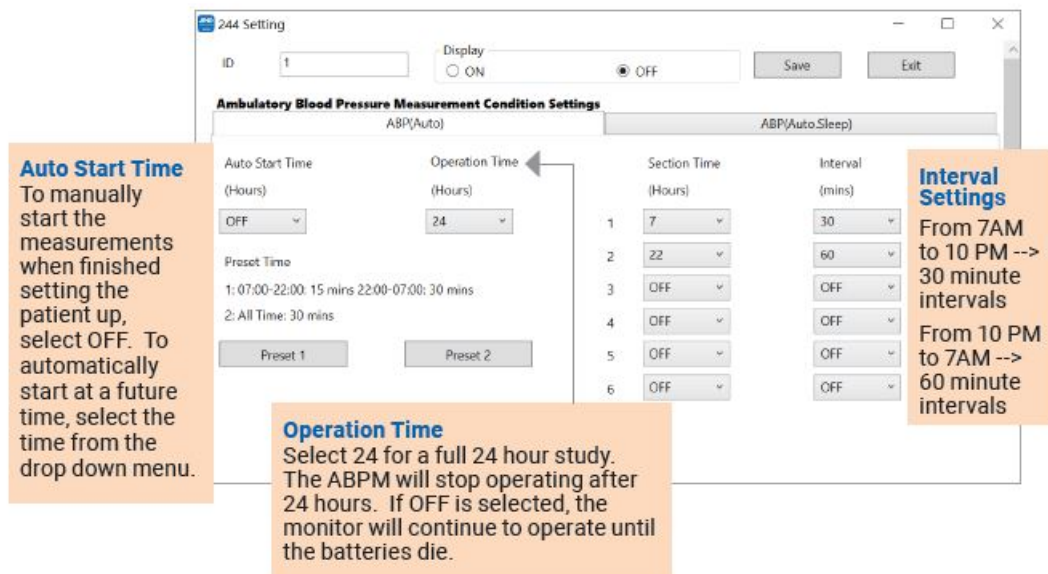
244 Setting

ID 1

Display
○ ON ◉ OFF

Save Exit

Ambulatory Blood Pressure Measurement Condition Settings

ABP(Auto) ABP(Auto.Sleep)

Auto Start Time
To manually start the measurements when finished setting the patient up, select OFF. To automatically start at a future time, select the time from the drop down menu.

Auto Start Time
(Hours)
OFF

Operation Time
(Hours)
24

Preset Time
1: 07:00-22:00: 15 mins 22:00-07:00: 30 mins
2: All Time: 30 mins

Preset 1 Preset 2

| | Section Time (Hours) | Interval (mins) |
|---|---|---|
| 1 | 7 | 30 |
| 2 | 22 | 60 |
| 3 | OFF | OFF |
| 4 | OFF | OFF |
| 5 | OFF | OFF |
| 6 | OFF | OFF |

Interval Settings
From 7AM to 10 PM --> 30 minute intervals
From 10 PM to 7AM --> 60 minute intervals

Operation Time
Select 24 for a full 24 hour study. The ABPM will stop operating after 24 hours. If OFF is selected, the monitor will continue to operate until the batteries die.